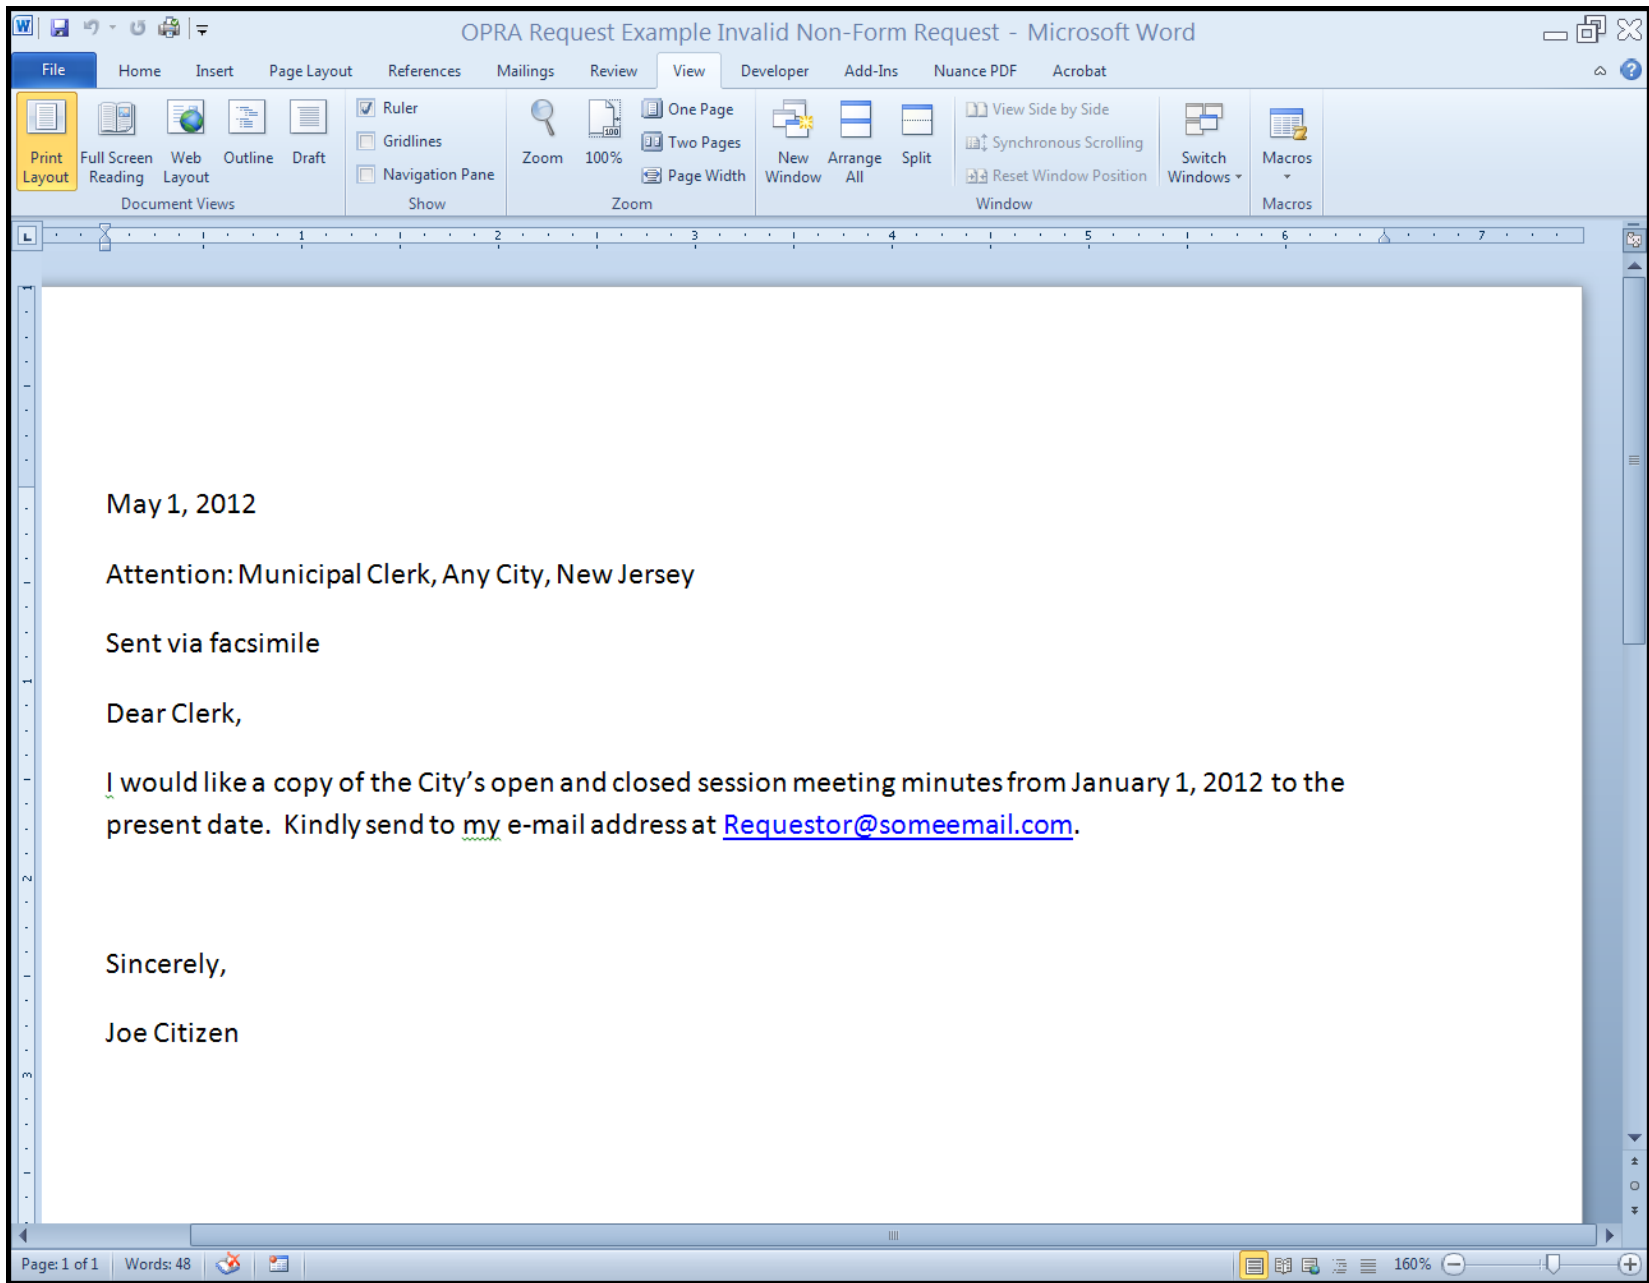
OPRA Request Example Invalid Non-Form Request - Microsoft Word

File Home Insert Page Layout References Mailings Review View Developer Add-Ins Nuance PDF Acrobat

Print Layout Full Screen Reading Web Layout Outline Draft
Document Views

Ruler
Gridlines
Navigation Pane
Show

Zoom 100% One Page Two Pages Page Width
Zoom

New Window Arrange All Split View Side by Side Synchronous Scrolling Reset Window Position Switch Windows
Window

Macros
Macros

1 2 3 4 5 6 7

May 1, 2012

Attention: Municipal Clerk, Any City, New Jersey

Sent via facsimile

Dear Clerk,

I would like a copy of the City's open and closed session meeting minutes from January 1, 2012 to the present date. Kindly send to my e-mail address at Requestor@someemail.com.

Sincerely,

Joe Citizen

Page: 1 of 1 Words: 48 160%